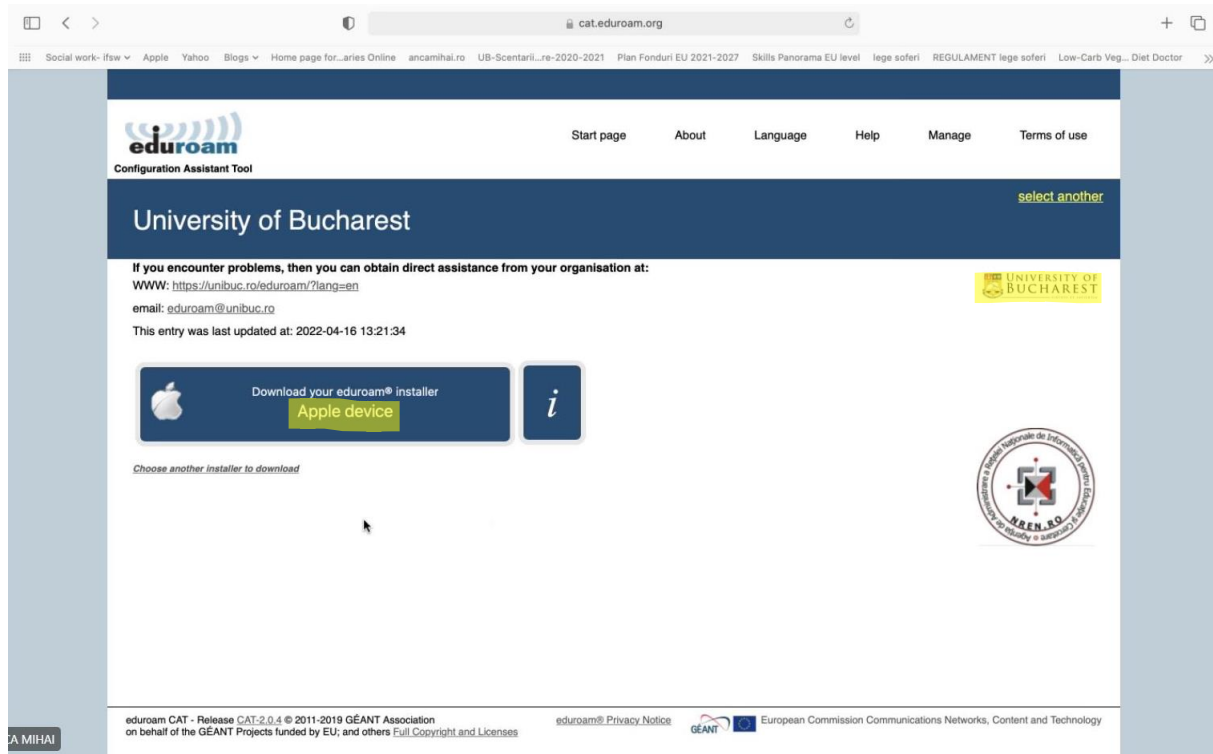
cat.eduroam.org

Social work- ifsw Apple Yahoo Blogs Home page for...aries Online ancamihai.ro UB-Scentarii...re-2020-2021 Plan Fonduri EU 2021-2027 Skills Panorama EU level lege soferi REGULAMENT lege soferi Low-Carb Veg... Diet Doctor

eduroam
Configuration Assistant Tool

Start page About Language Help Manage Terms of use

select another

University of Bucharest

If you encounter problems, then you can obtain direct assistance from your organisation at:
WWW: https://unibuc.ro/eduroam/?lang=en
email: eduroam@unibuc.ro
This entry was last updated at: 2022-04-16 13:21:34

UNIVERSITY OF BUCHAREST

Download your eduroam® installer
Apple device

i

Choose another installer to download

Agenția de Administrare a Rețelei Naționale de Informatică pentru Educație și Cercetare
NREN.RO

eduroam CAT - Release CAT-2.0.4 © 2011-2019 GÉANT Association on behalf of the GÉANT Projects funded by EU; and others Full Copyright and Licenses

eduroam® Privacy Notice

GÉANT

European Commission Communications Networks, Content and Technology

A MIHAI